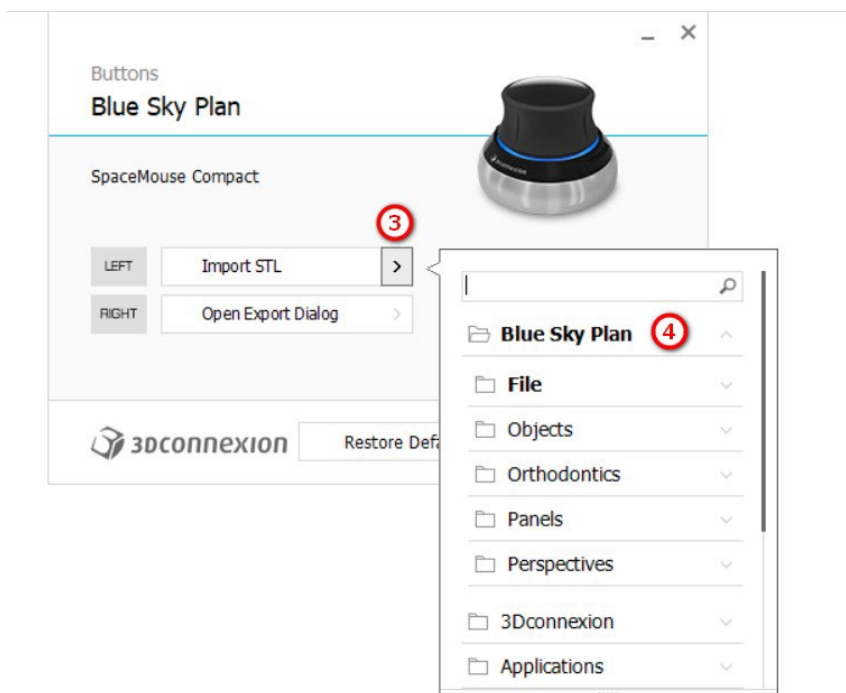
Buttons
Blue Sky Plan

SpaceMouse Compact

3

LEFT Import STL >

RIGHT Open Export Dialog >

3DCONNEXION Restore Defa

Blue Sky Plan 4

File

Objects

Orthodontics

Panels

Perspectives

3Dconnexion

Applications